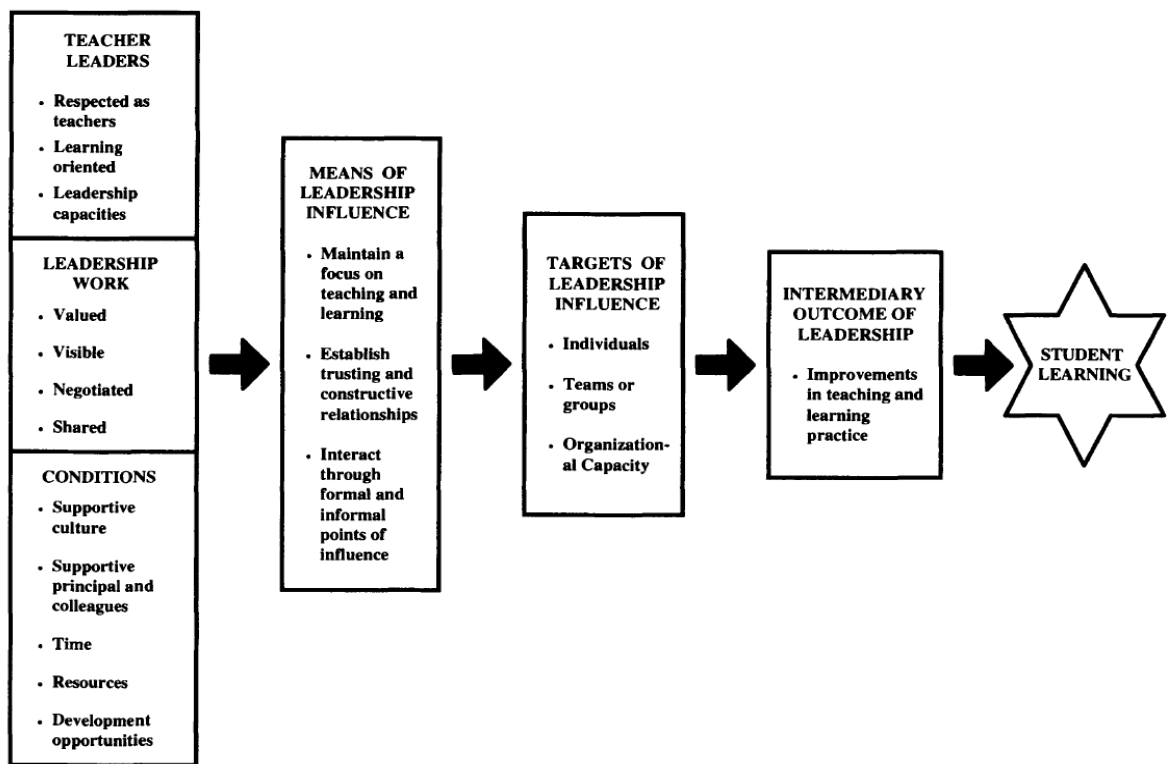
TEACHER LEADERS

- Respected as teachers
- Learning oriented
- Leadership capacities

LEADERSHIP WORK

- Valued
- Visible
- Negotiated
- Shared

CONDITIONS

- Supportive culture
- Supportive principal and colleagues
- Time
- Resources
- Development opportunities

MEANS OF LEADERSHIP INFLUENCE

- Maintain a focus on teaching and learning
- Establish trusting and constructive relationships
- Interact through formal and informal points of influence

TARGETS OF LEADERSHIP INFLUENCE

- Individuals
- Teams or groups
- Organizational Capacity

INTERMEDIARY OUTCOME OF LEADERSHIP

- Improvements in teaching and learning practice

STUDENT LEARNING